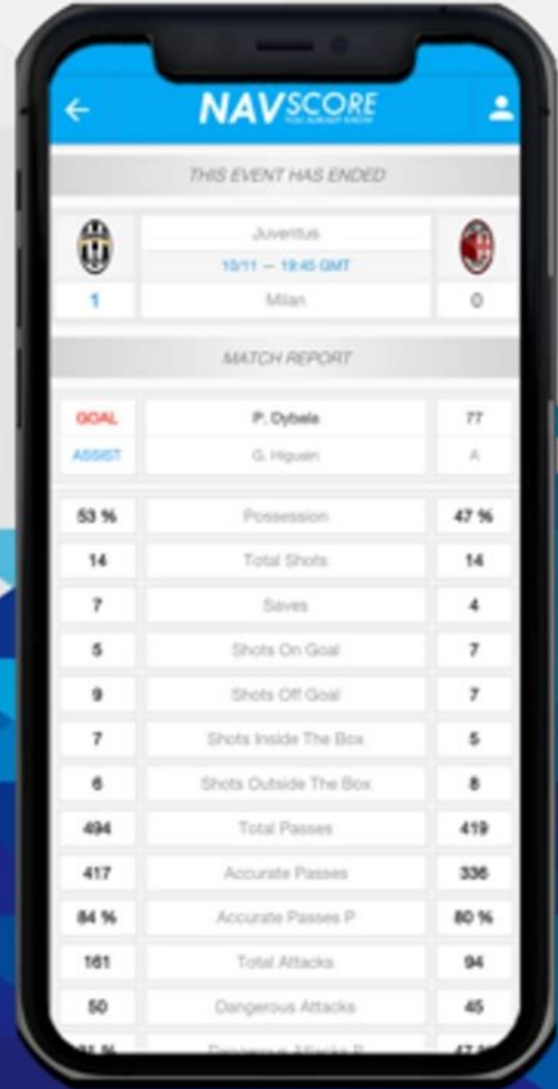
NAVSCORE
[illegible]

THIS EVENT HAS ENDED

Juventus
10/11 — 19:45 GMT
1 Milan 0

MATCH REPORT

| GOAL | P. Dybala | 77 |
|---|---|---|
| ASSIST | G. Higuain | A |

| | | |
|---|---|---|
| 53 % | Possession | 47 % |
| 14 | Total Shots | 14 |
| 7 | Saves | 4 |
| 5 | Shots On Goal | 7 |
| 9 | Shots Off Goal | 7 |
| 7 | Shots Inside The Box | 5 |
| 6 | Shots Outside The Box | 8 |
| 494 | Total Passes | 419 |
| 417 | Accurate Passes | 336 |
| 84 % | Accurate Passes P | 80 % |
| 161 | Total Attacks | 94 |
| 50 | Dangerous Attacks | 45 |
| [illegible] | Dangerous Attacks P | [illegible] |